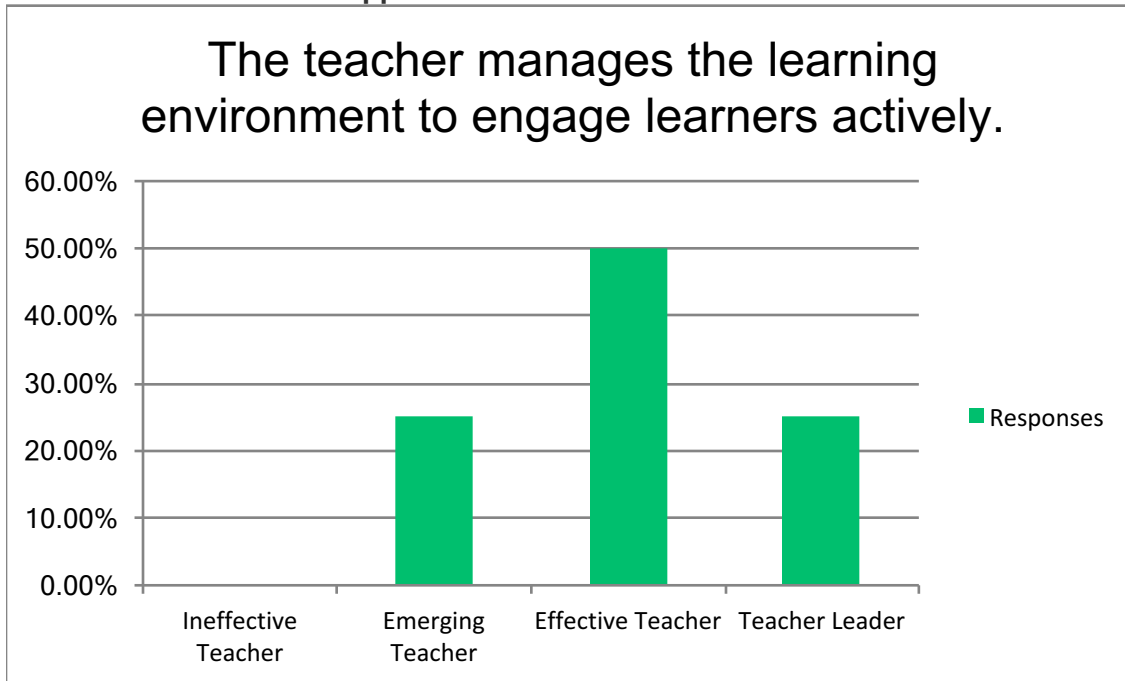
The teacher manages the learning environment to engage learners actively.

60.00%
50.00%
40.00%
30.00%
20.00%
10.00%
0.00%

Ineffective Teacher
Emerging Teacher
Effective Teacher
Teacher Leader

Responses